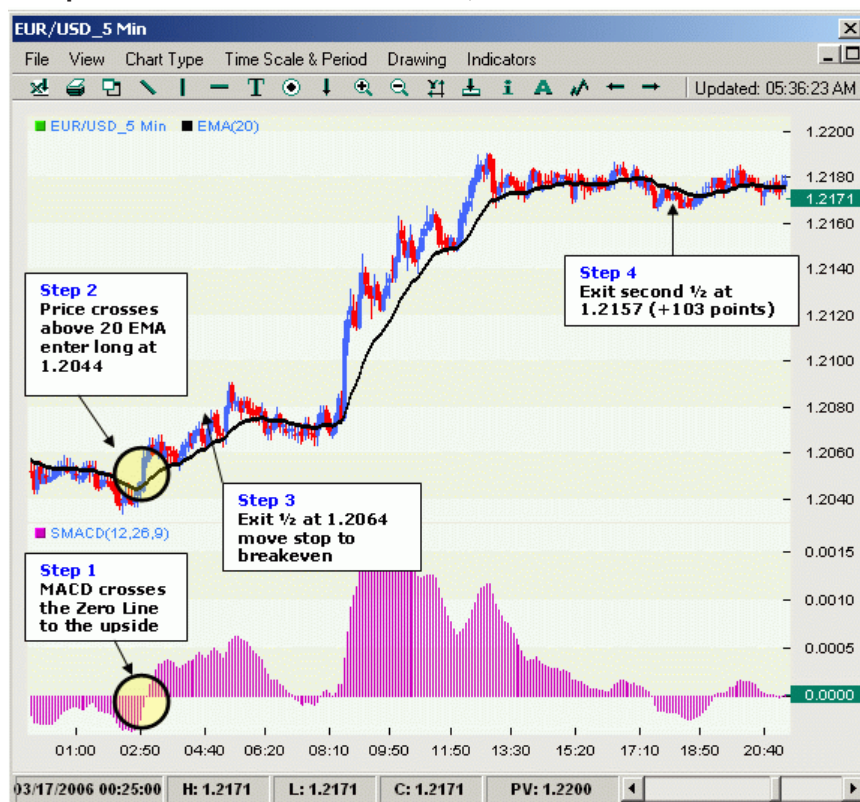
EUR/USD_5 Min

File View Chart Type Time Scale & Period Drawing Indicators

Updated: 05:36:23 AM

EUR/USD_5 Min EMA(20)

1.2200
1.2180
1.2171
1.2160
1.2140
1.2120
1.2100
1.2080
1.2060
1.2040

Step 2
Price crosses above 20 EMA enter long at 1.2044

Step 4
Exit second ½ at 1.2157 (+103 points)

Step 3
Exit ½ at 1.2064 move stop to breakeven

SMACD(12,26,9)

Step 1
MACD crosses the Zero Line to the upside

0.0015
0.0010
0.0005
0.0000

01:00 02:50 04:40 06:20 08:10 09:50 11:50 13:30 15:20 17:10 18:50 20:40

03/17/2006 00:25:00 | H: 1.2171 | L: 1.2171 | C: 1.2171 | PV: 1.2200